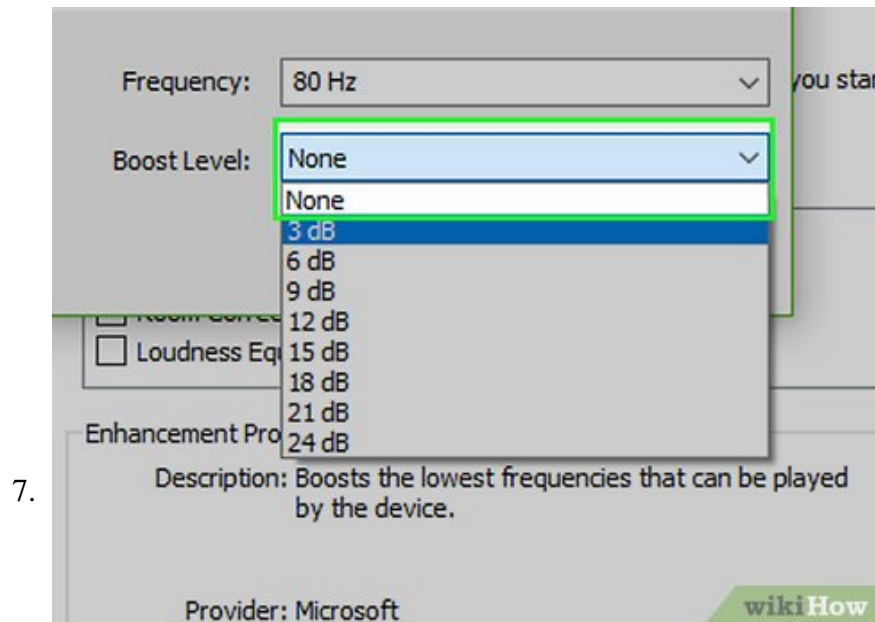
Frequency: 80 Hz

you sta

Boost Level: None

None
3 dB
6 dB
9 dB
12 dB
15 dB
18 dB
21 dB
24 dB

Room Correc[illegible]

Loudness Eq

Enhancement Pro

7.

Description: Boosts the lowest frequencies that can be played by the device.

Provider: Microsoft

wikiHow